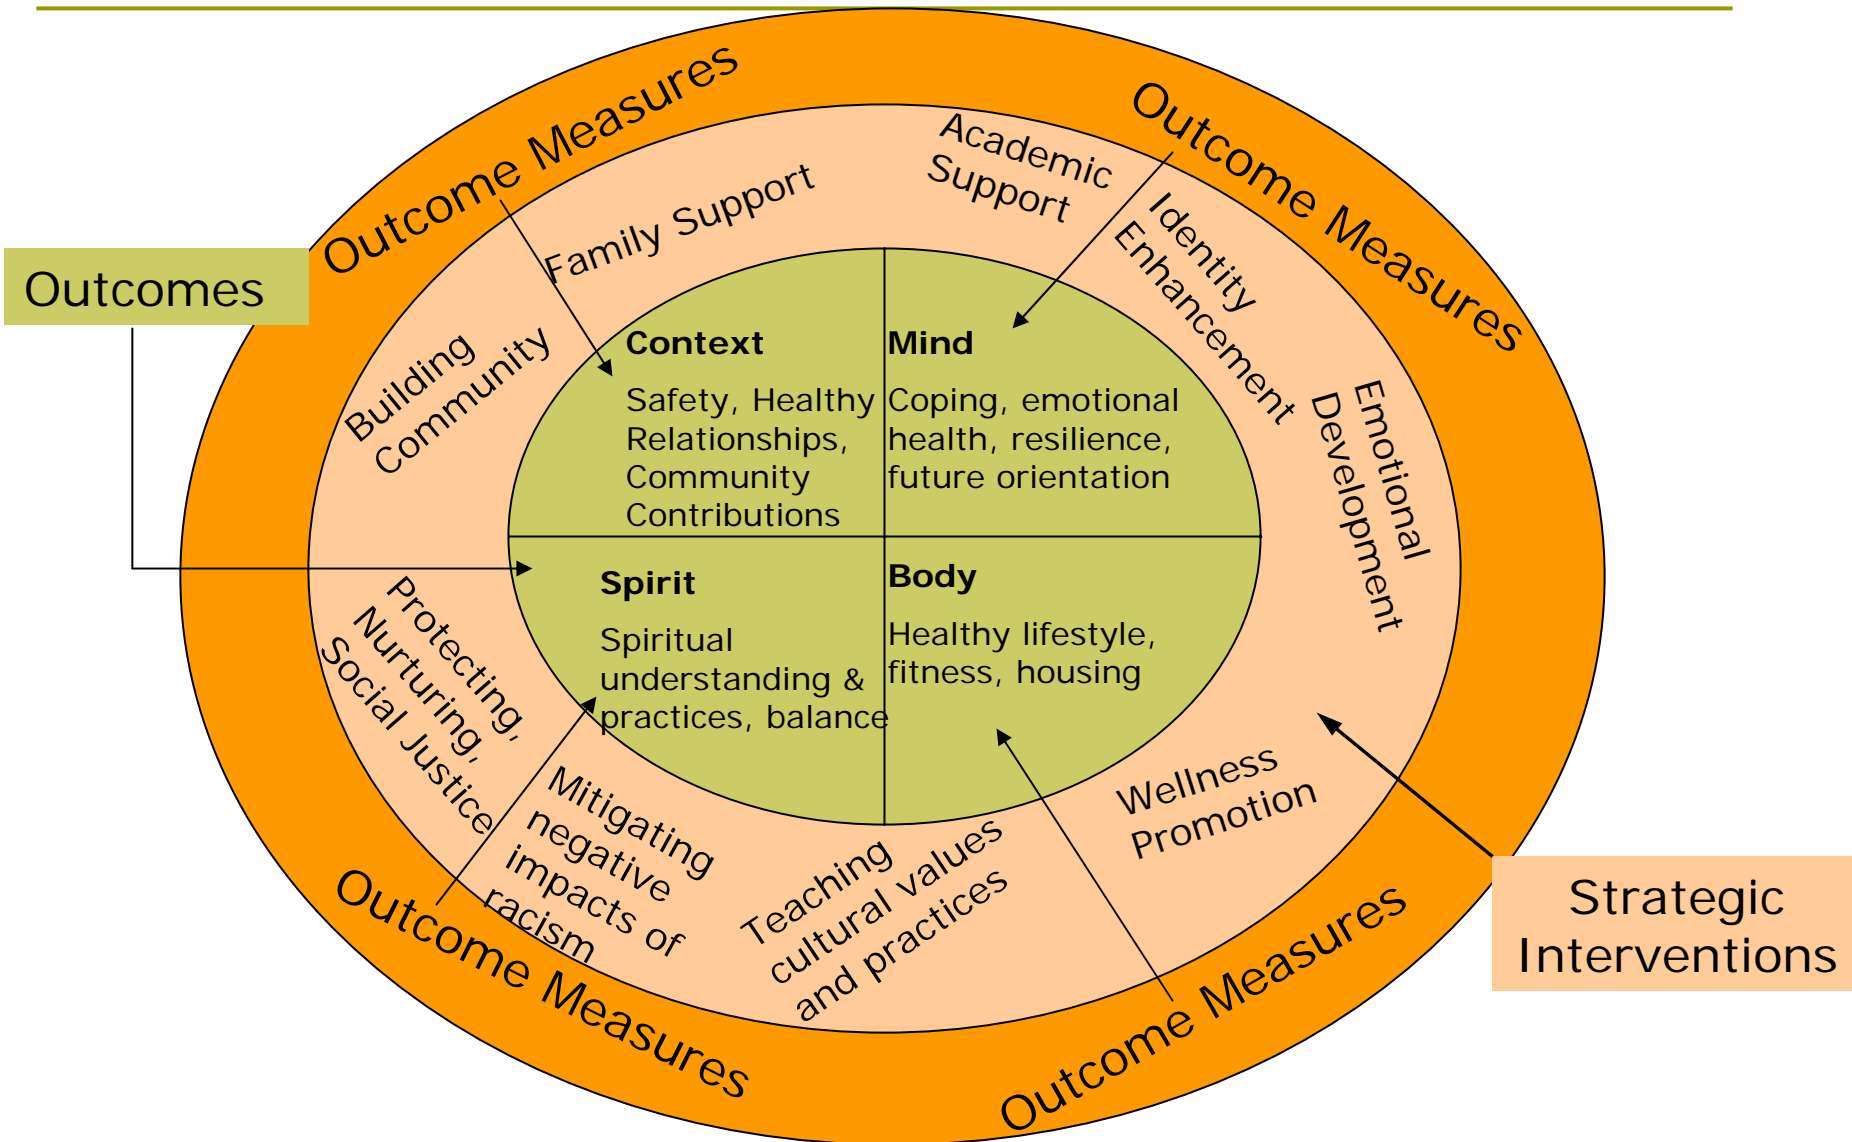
Outcome Measures

Outcome Measures

Outcomes

Family Support

Academic Support

Identity Enhancement

Building Community

Context

Safety, Healthy Relationships, Community Contributions

Mind

Coping, emotional health, resilience, future orientation

Emotional Development

Spirit

Spiritual understanding & practices, balance

Body

Healthy lifestyle, fitness, housing

Protecting, Nurturing, Social Justice

Mitigating negative impacts of racism

Teaching cultural values and practices

Wellness Promotion

Strategic Interventions

Outcome Measures

Outcome Measures